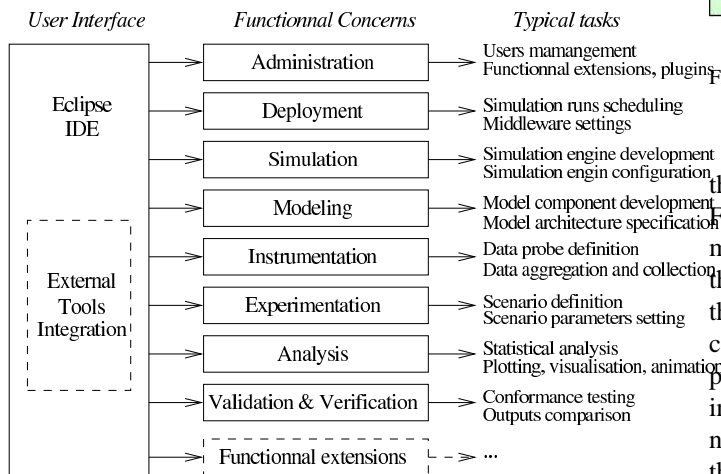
User Interface

Functionnal Concerns

Typical tasks

Eclipse IDE

External Tools Integration

Administration

Users mamangement
Functionnal extensions, plugins

Deployment

Simulation runs scheduling
Middleware settings

Simulation

Simulation engine development
Simulation engin configuration

Modeling

Model component development
Model architecture specification

Instrumentation

Data probe definition
Data aggregation and collection

Experimentation

Scenario definition
Scenario parameters setting

Analysis

Statistical analysis
Plotting, visualisation, animatio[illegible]

Validation & Verification

Conformance testing
Outputs comparison

Functionnal extensions

...